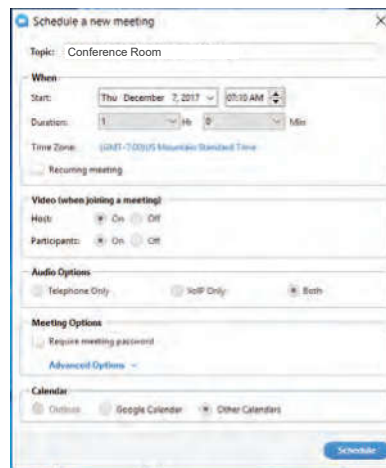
Schedule a new meeting

×

Topic: Conference Room

When

Start: Thu December 7, 2017 07:10 AM

Duration: 1 Hr 0 Min

Time Zone: (GMT-7:00) US Mountain Standard Time

Recurring meeting

Video (when joining a meeting)

Host: On Off

Participants: On Off

Audio Options

Telephone Only VoIP Only Both

Meeting Options

Require meeting password

Advanced Options

Calendar

Outlook Google Calendar Other Calendars

Schedule